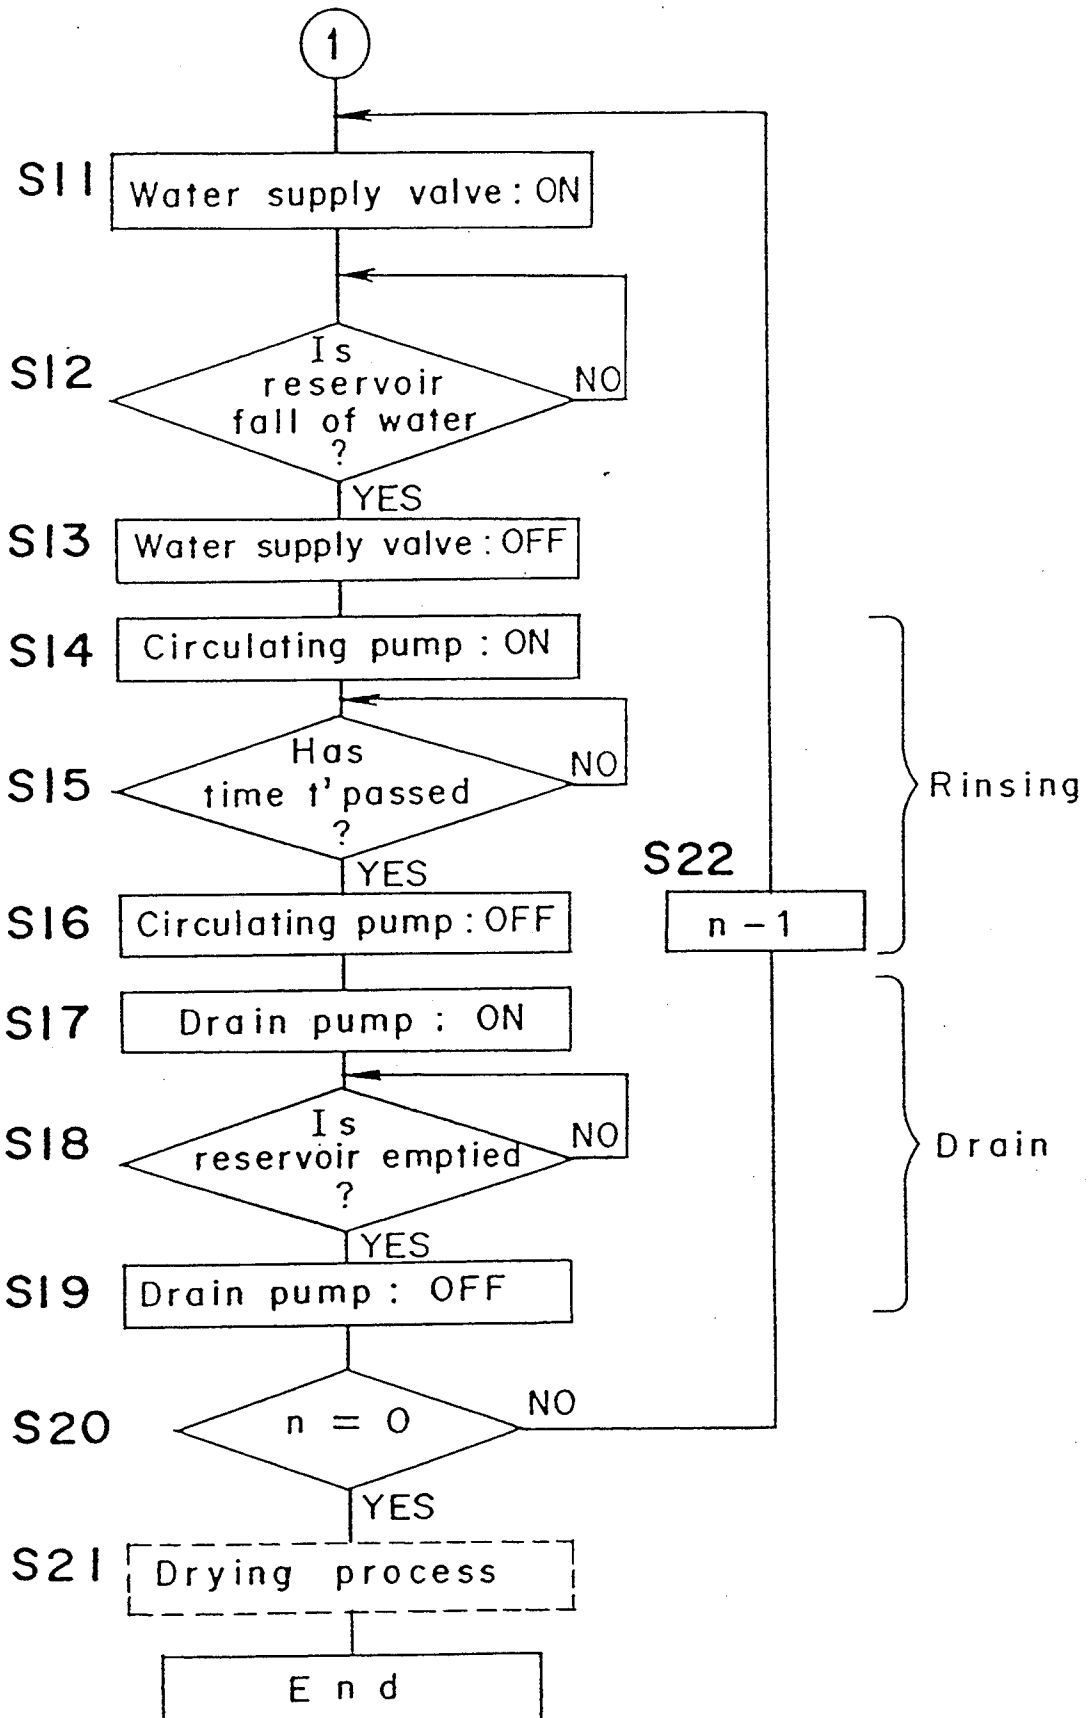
1

S11 Water supply valve: ON

S12 Is reservoir fall of water ? NO YES

S13 Water supply valve: OFF

S14 Circulating pump : ON

S15 Has time t' passed ? NO YES

S16 Circulating pump: OFF

S17 Drain pump : ON

S18 Is reservoir emptied ? NO YES

S19 Drain pump : OFF

S20 n = 0 NO YES

S21 Drying process

End

S22 n − 1

Rinsing

Drain